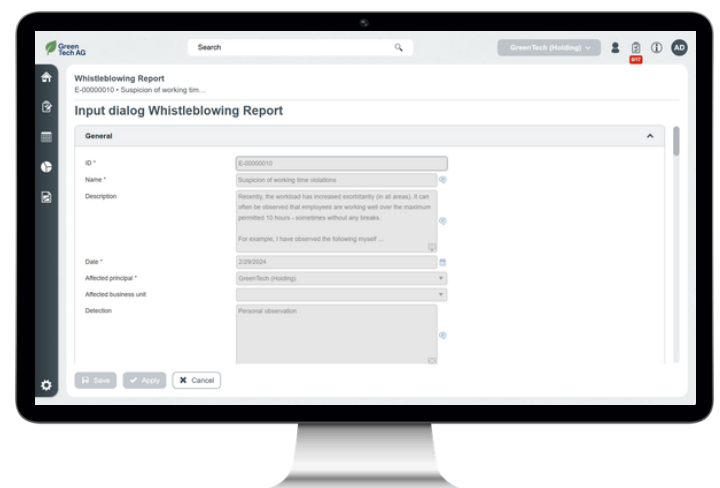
Green Tech AG

Search

GreenTech (Holding)

0/17

AD

Whistleblowing Report
E-00000010 • Suspicion of working tim...

Input dialog Whistleblowing Report

General

ID * E-00000010

Name * Suspicion of working time violations

Description Recently, the workload has increased exorbitantly (in all areas). It can often be observed that employees are working well over the maximum permitted 10 hours - sometimes without any breaks.

For example, I have observed the following myself ...

Date * 2/29/2024

Affected principal * GreenTech (Holding)

Affected business unit

Detection Personal observation

Save Apply Cancel